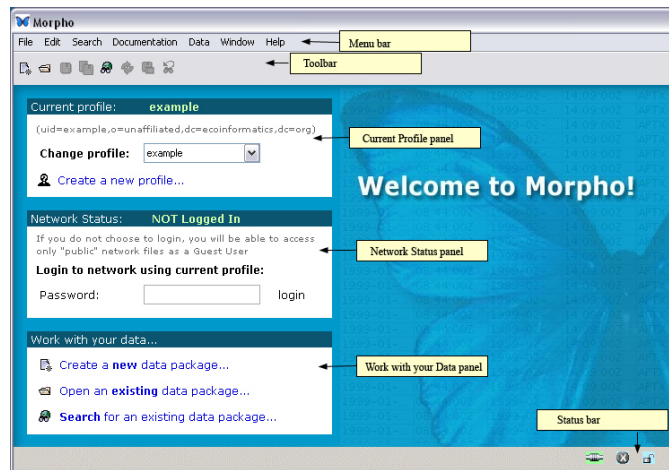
Morpho

File Edit Search Documentation Data Window Help

Menu bar

Toolbar

Current profile: example

(uid=example,o=unaffiliated,dc=ecoinformatics,dc=org)

Current Profile panel

Change profile: example

Create a new profile...

Welcome to Morpho!

Network Status: NOT Logged In

If you do not choose to login, you will be able to access only "public" network files as a Guest User

Network Status panel

Login to network using current profile:

Password: login

Work with your data...

Create a **new** data package...

Work with your Data panel

Open an **existing** data package...

**Search** for an existing data package...

Status bar